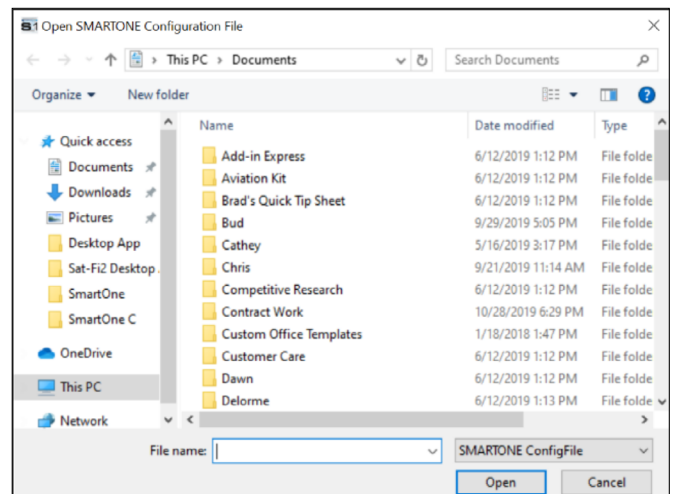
S1 Open SMARTONE Configuration File

This PC > Documents

Search Documents

Organize ▾ New folder

Quick access
Documents
Downloads
Pictures
Desktop App
Sat-Fi2 Desktop
SmartOne
SmartOne C
OneDrive
This PC
Network

| Name | Date modified | Type |
|---|---|---|
| Add-in Express | 6/12/2019 1:12 PM | File folde |
| Aviation Kit | 6/12/2019 1:12 PM | File folde |
| Brad's Quick Tip Sheet | 6/12/2019 1:12 PM | File folde |
| Bud | 9/29/2019 5:05 PM | File folde |
| Cathey | 5/16/2019 3:17 PM | File folde |
| Chris | 9/21/2019 11:14 AM | File folde |
| Competitive Research | 6/12/2019 1:12 PM | File folde |
| Contract Work | 10/28/2019 6:29 PM | File folde |
| Custom Office Templates | 1/18/2018 1:47 PM | File folde |
| Customer Care | 6/12/2019 1:12 PM | File folde |
| Dawn | 6/12/2019 1:12 PM | File folde |
| Delorme | 6/12/2019 1:13 PM | File folde |

File name:
SMARTONE ConfigFile
Open
Cancel